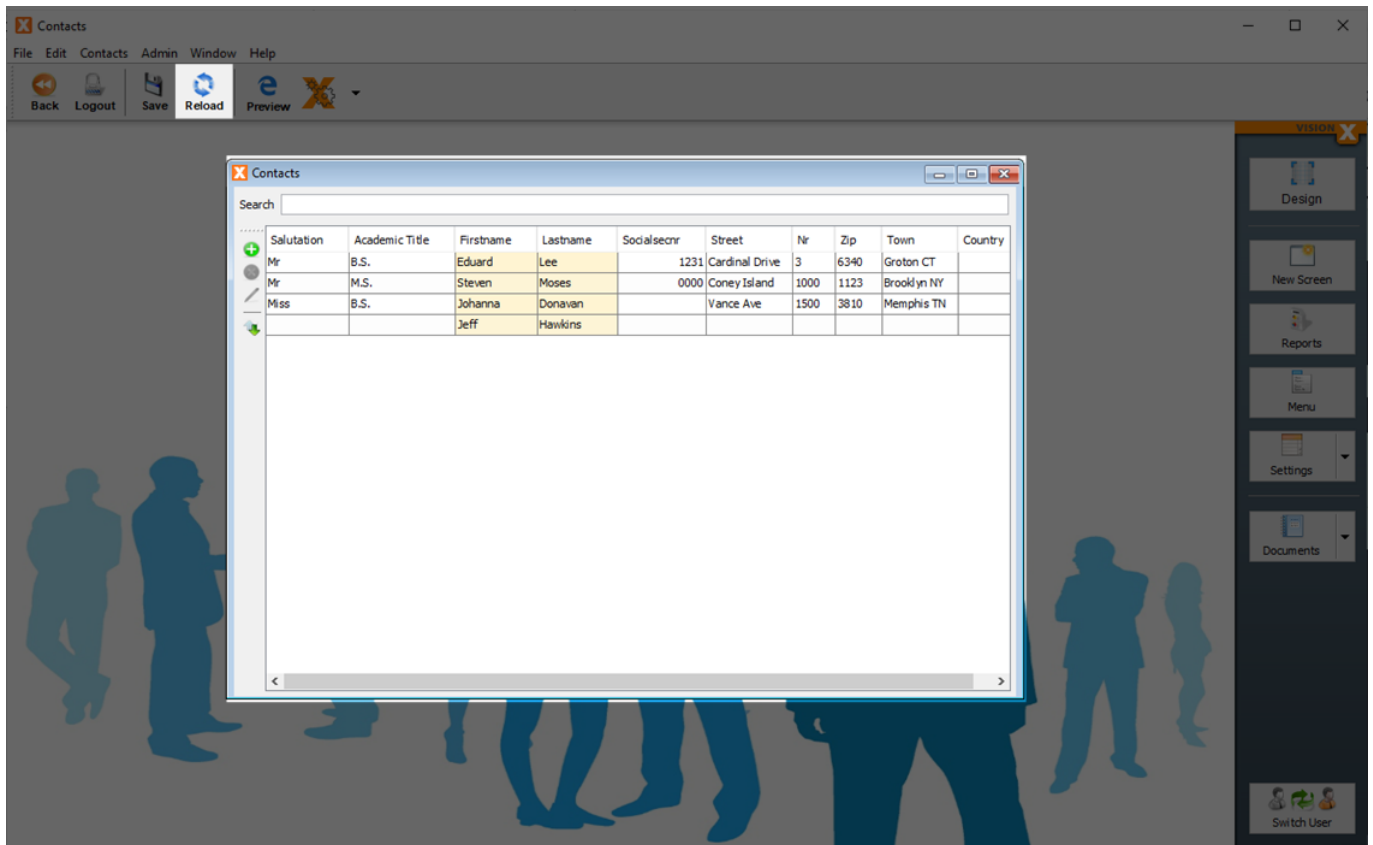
Contacts

File Edit Contacts Admin Window Help

Back Logout Save Reload Preview

VISION X

Design

New Screen

Reports

Menu

Settings

Documents

Switch User

Contacts

Search

| Salutation | Academic Title | Firstname | Lastname | Socialsecnr | Street | Nr | Zip | Town | Country |
|---|---|---|---|---|---|---|---|---|---|
| Mr | B.S. | Eduard | Lee | 1231 | Cardinal Drive | 3 | 6340 | Groton CT | |
| Mr | M.S. | Steven | Moses | 0000 | Coney Island | 1000 | 1123 | Brooklyn NY | |
| Miss | B.S. | Johanna | Donavan | | Vance Ave | 1500 | 3810 | Memphis TN | |
| | | Jeff | Hawkins | | | | | | |